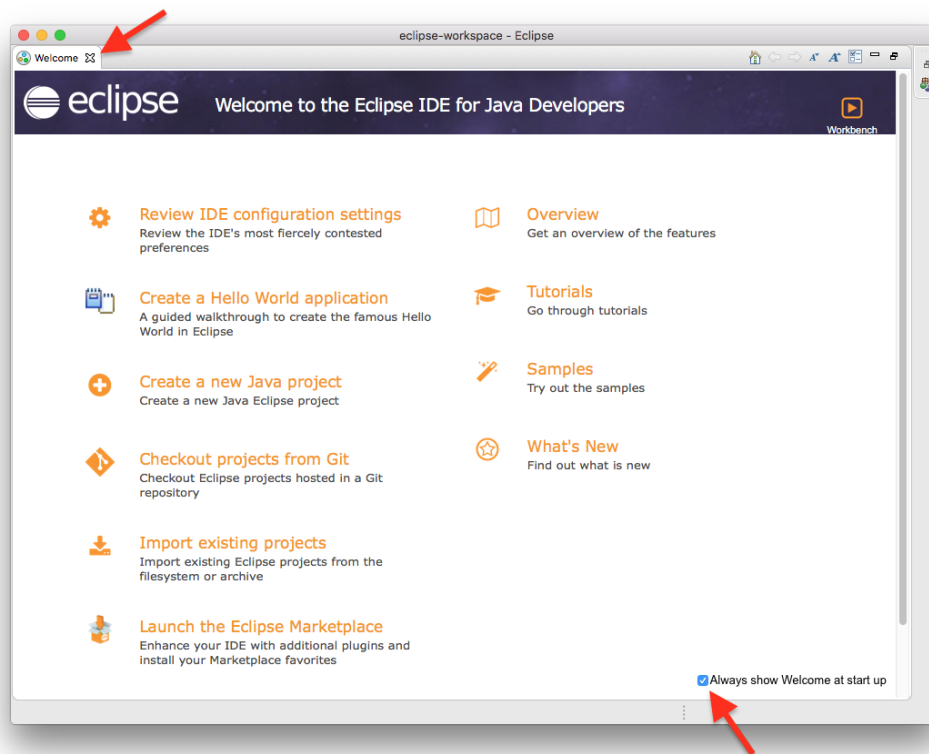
eclipse-workspace - Eclipse

Welcome

eclipse Welcome to the Eclipse IDE for Java Developers

Workbench

Review IDE configuration settings
Review the IDE's most fiercely contested preferences

Create a Hello World application
A guided walkthrough to create the famous Hello World in Eclipse

Create a new Java project
Create a new Java Eclipse project

Checkout projects from Git
Checkout Eclipse projects hosted in a Git repository

Import existing projects
Import existing Eclipse projects from the filesystem or archive

Launch the Eclipse Marketplace
Enhance your IDE with additional plugins and install your Marketplace favorites

Overview
Get an overview of the features

Tutorials
Go through tutorials

Samples
Try out the samples

What's New
Find out what is new

Always show Welcome at start up